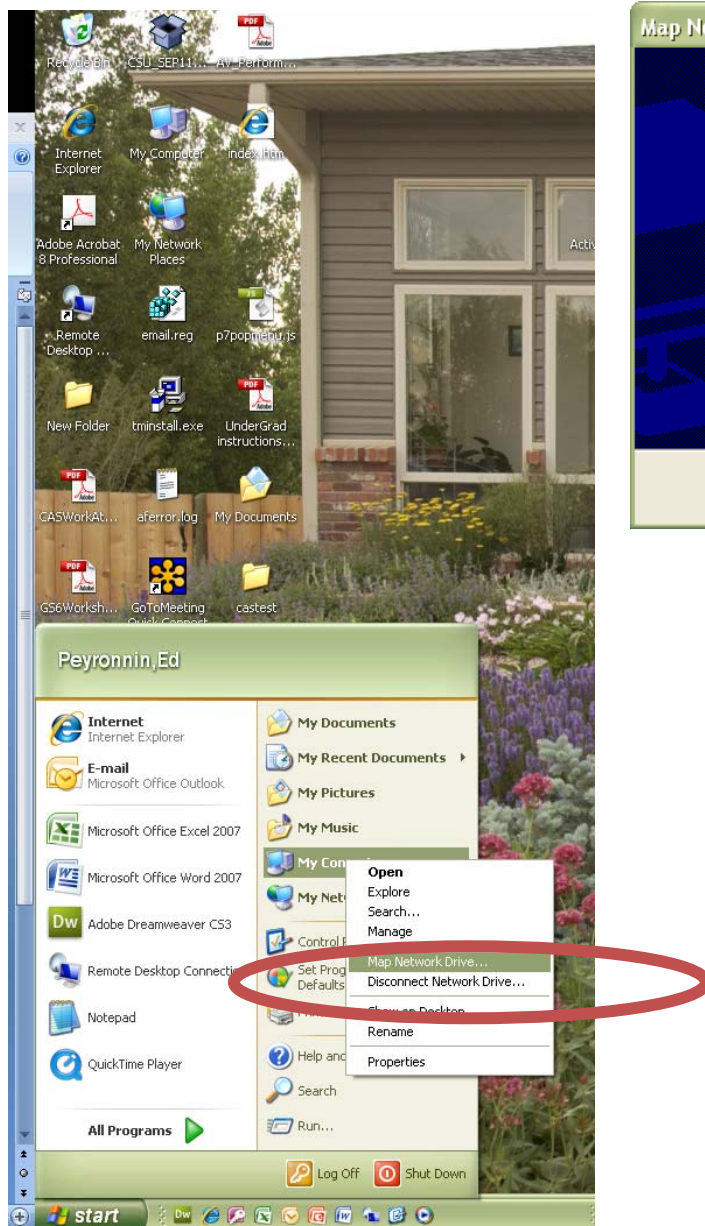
Recycle Bin CSU_SEP11... AV_Perform...

Internet Explorer My Computer index.htm

Adobe Acrobat 8 Professional My Network Places

Remote Desktop ... email.reg p7popmenu.js

New Folder tminstall.exe UnderGrad instructions...

CASWorkAt... aferror.log My Documents

GS6Worksh... GoToMeeting Quick Connect castest

Map N

Activ

Peyronnin,Ed

Internet
Internet Explorer

E-mail
Microsoft Office Outlook

Microsoft Office Excel 2007

Microsoft Office Word 2007

Adobe Dreamweaver CS3

Remote Desktop Connectio

Notepad

QuickTime Player

All Programs

My Documents

My Recent Documents

My Pictures

My Music

My Com

My Net

Control P

Set Prog Defaults

Help and

Search

Run...

Open
Explore
Search...
Manage
Map Network Drive...
Disconnect Network Drive...
Show on Desktop
Rename
Properties

Log Off Shut Down

start